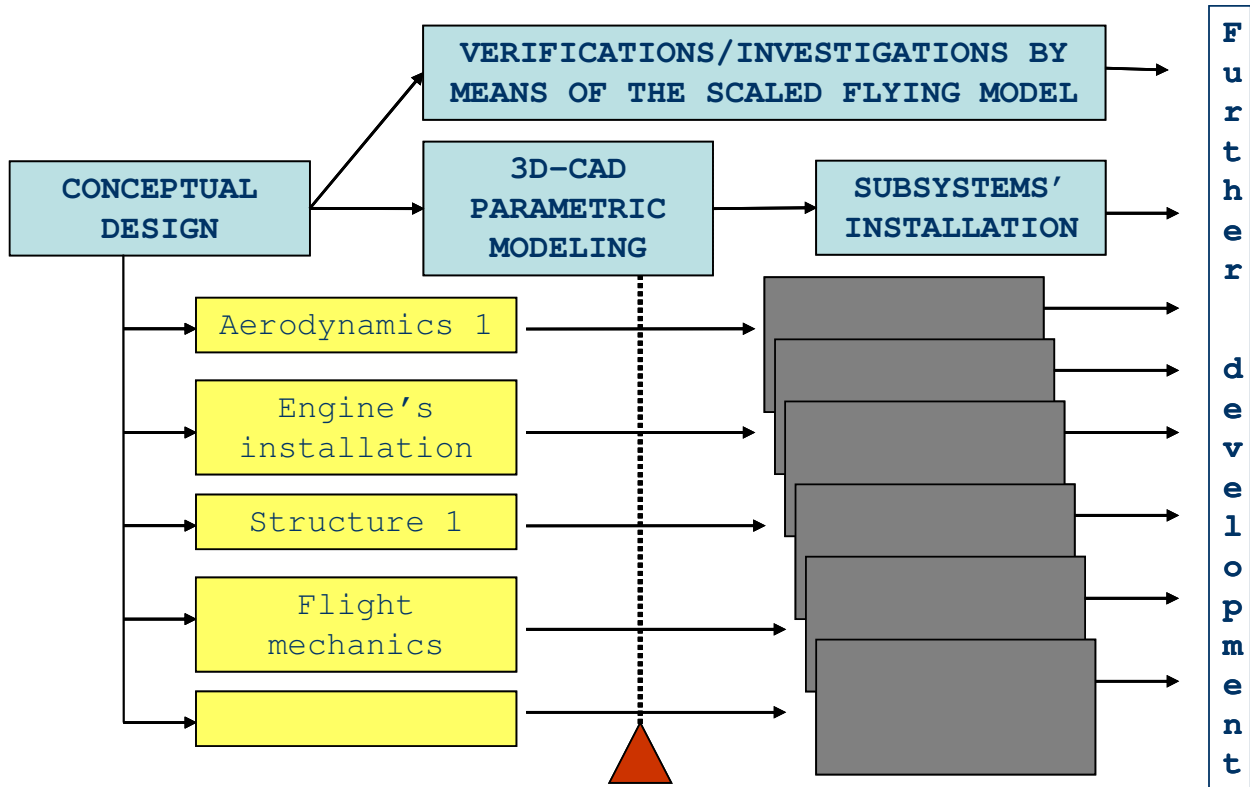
VERIFICATIONS/INVESTIGATIONS BY MEANS OF THE SCALED FLYING MODEL

CONCEPTUAL DESIGN

3D–CAD PARAMETRIC MODELING

SUBSYSTEMS' INSTALLATION

Aerodynamics 1

Engine's installation

Structure 1

Flight mechanics

Further development